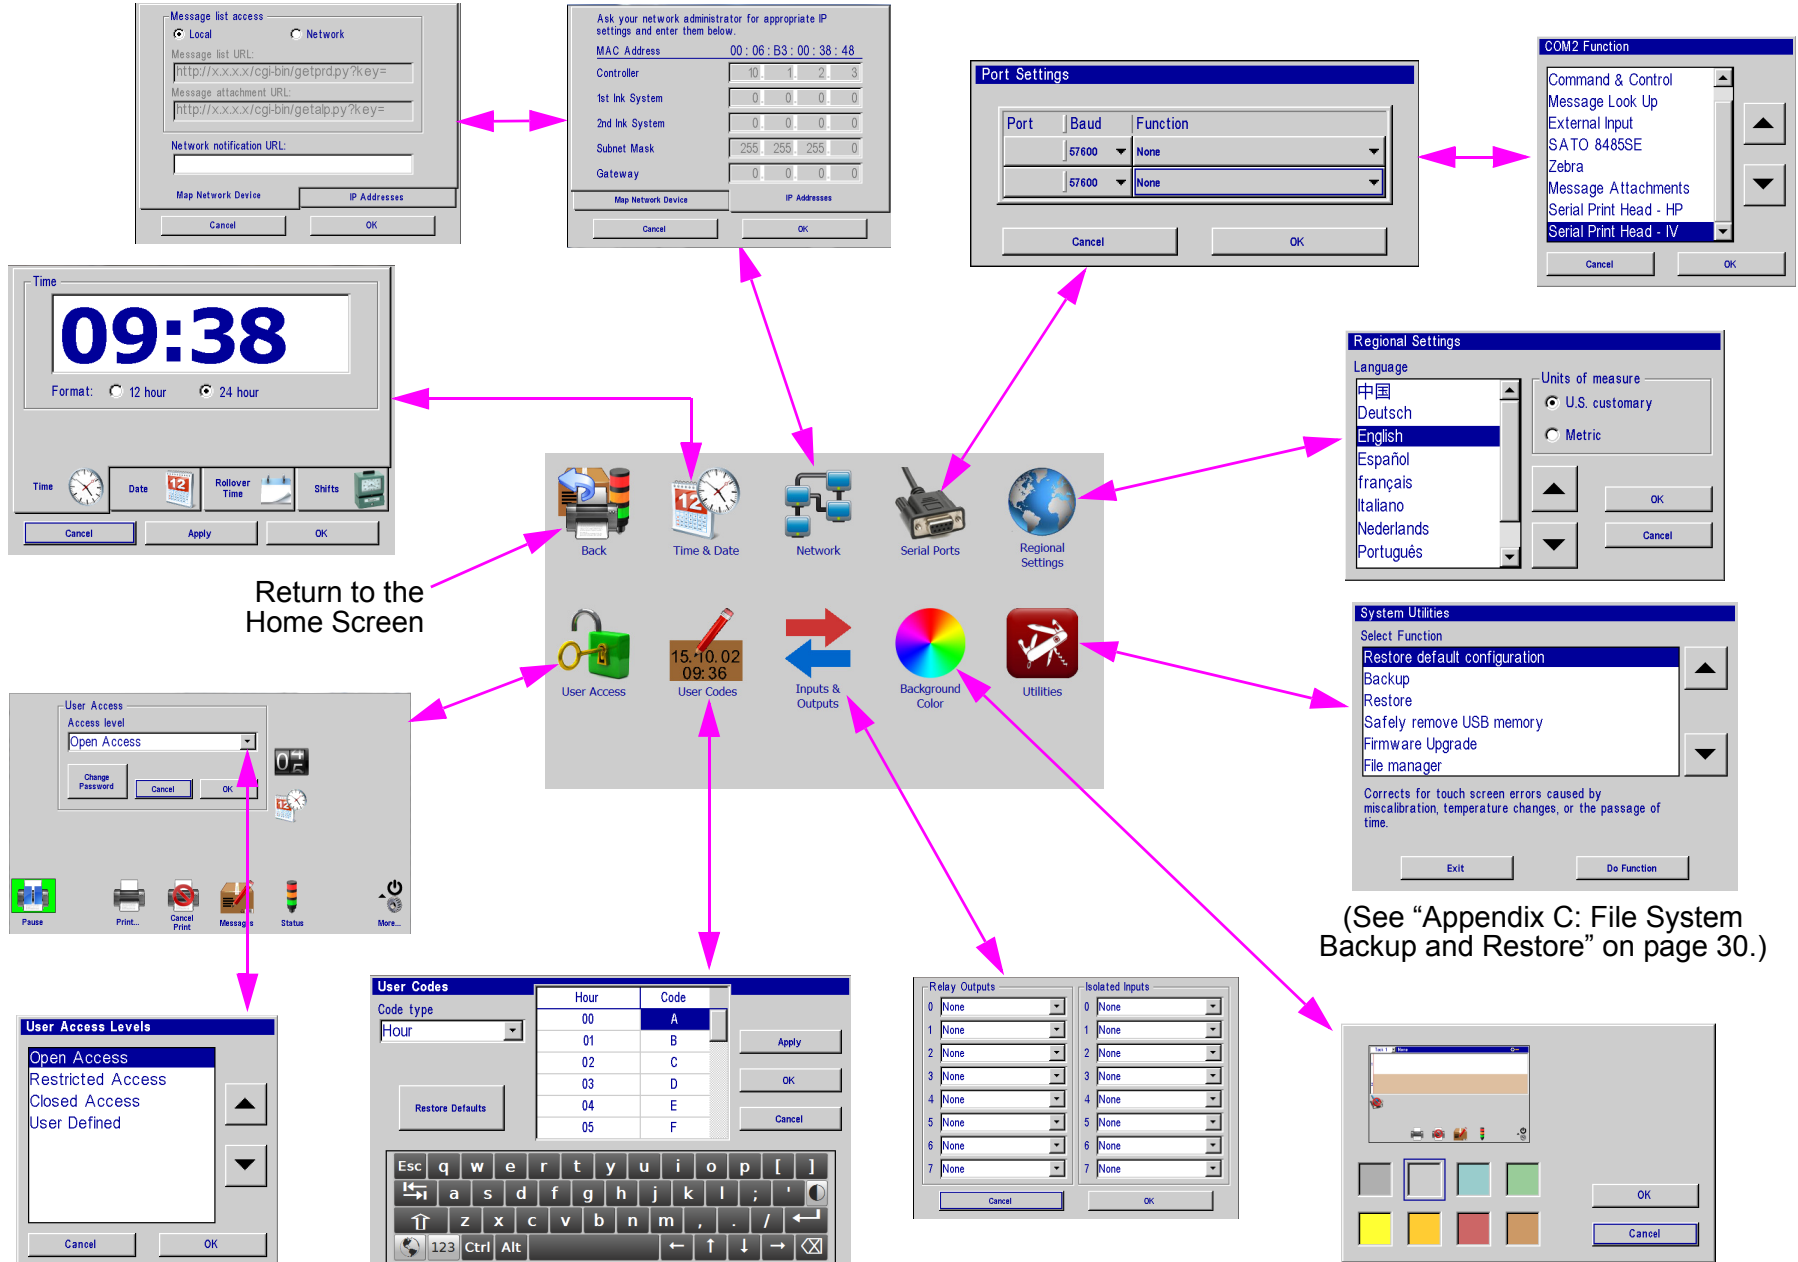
Message list access
Local
Network
Message list URL:
http://x.x.x.x/cgi-bin/getprd.py?key=
Message attachment URL:
http://x.x.x.x/cgi-bin/getalp.py?key=
Network notification URL:
Map Network Device
IP Addresses
Cancel
OK

Ask your network administrator for appropriate IP settings and enter them below.
MAC Address 00 : 06 : B3 : 00 : 38 : 48
Controller 10 1 2 3
1st Ink System 0 0 0 0
2nd Ink System 0 0 0 0
Subnet Mask 255 255 255 0
Gateway 0 0 0 0
Map Network Device
IP Addresses
Cancel
OK

Port Settings
| Port | Baud | Function |
|---|---|---|
| | 57600 | None |
| | 57600 | None |
Cancel
OK

COM2 Function
Command & Control
Message Look Up
External Input
SATO 8485SE
Zebra
Message Attachments
Serial Print Head - HP
Serial Print Head - IV
Cancel
OK

Time
09:38
Format: 12 hour 24 hour
Time
Date
Rollover Time
Shifts
Cancel
Apply
OK

Regional Settings
Language
中国
Deutsch
English
Español
français
Italiano
Nederlands
Português
Units of measure
U.S. customary
Metric
OK
Cancel

Back
Time & Date
Network
Serial Ports
Regional Settings
User Access
15.10.02 09:36
User Codes
Inputs & Outputs
Background Color
Utilities

Return to the Home Screen

System Utilities
Select Function
Restore default configuration
Backup
Restore
Safely remove USB memory
Firmware Upgrade
File manager
Corrects for touch screen errors caused by miscalibration, temperature changes, or the passage of time.
Exit
Do Function

(See “Appendix C: File System Backup and Restore” on page 30.)

User Access
Access level
Open Access
Change Password
Cancel
OK
Pause
Print...
Cancel Print
Message
Status
More...

User Access Levels
Open Access
Restricted Access
Closed Access
User Defined
Cancel
OK

User Codes
Code type
Hour
Restore Defaults
| Hour | Code |
|---|---|
| 00 | A |
| 01 | B |
| 02 | C |
| 03 | D |
| 04 | E |
| 05 | F |
Apply
OK
Cancel
Esc q w e r t y u i o p [ ]
a s d f g h j k l ; '
z x c v b n m , . /
123 Ctrl Alt

Relay Outputs
0 None
1 None
2 None
3 None
4 None
5 None
6 None
7 None
Isolated Inputs
0 None
1 None
2 None
3 None
4 None
5 None
6 None
7 None
Cancel
OK

OK
Cancel